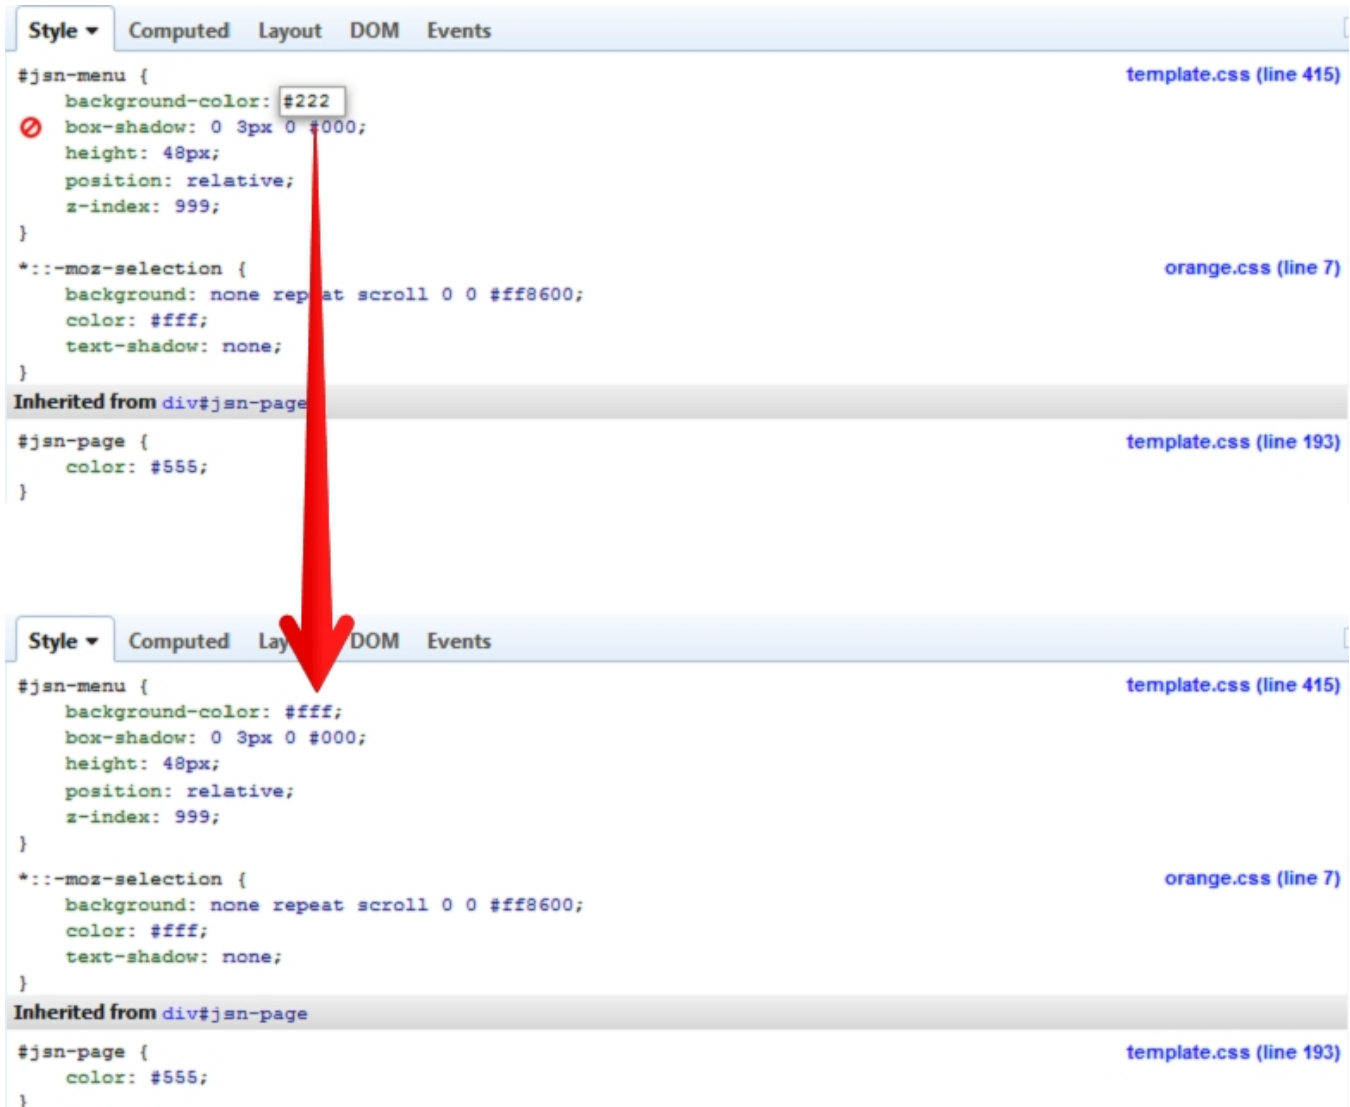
Style ▾ Computed Layout DOM Events

#jsn-menu { template.css (line 415)
background-color: #222
box-shadow: 0 3px 0 #000;
height: 48px;
position: relative;
z-index: 999;
}

*::-moz-selection { orange.css (line 7)
background: none rep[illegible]at scroll 0 0 #ff8600;
color: #fff;
text-shadow: none;
}

Inherited from div#jsn-page

#jsn-page { template.css (line 193)
color: #555;
}

Style ▾ Computed Lay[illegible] DOM Events

#jsn-menu { template.css (line 415)
background-color: #fff;
box-shadow: 0 3px 0 #000;
height: 48px;
position: relative;
z-index: 999;
}

*::-moz-selection { orange.css (line 7)
background: none repeat scroll 0 0 #ff8600;
color: #fff;
text-shadow: none;
}

Inherited from div#jsn-page

#jsn-page { template.css (line 193)
color: #555;
}